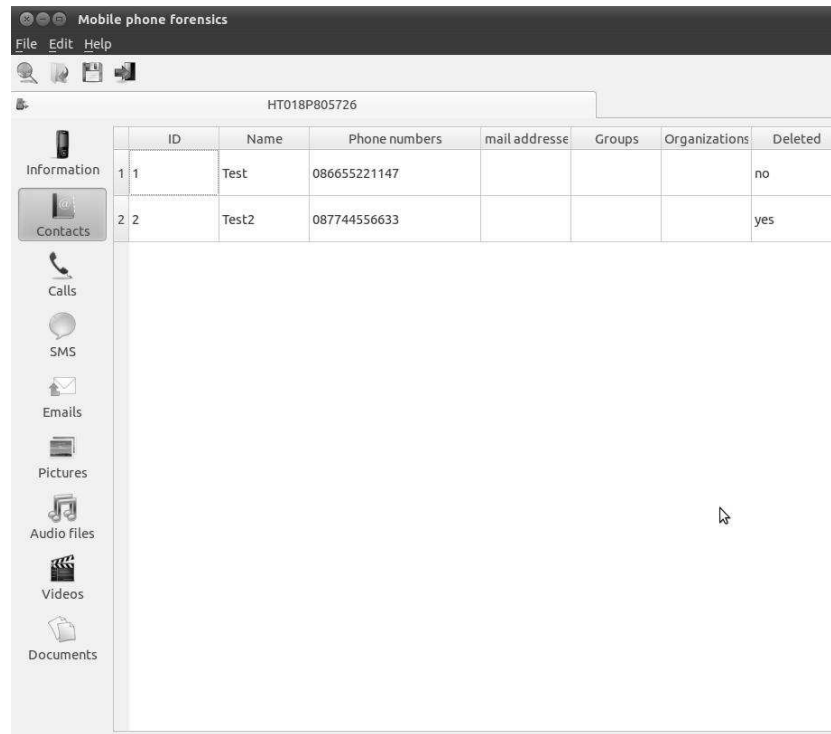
Mobile phone forensics
File Edit Help

HT018P805726

Information
Contacts
Calls
SMS
Emails
Pictures
Audio files
Videos
Documents

| | ID | Name | Phone numbers | mail addresse | Groups | Organizations | Deleted |
|---|---|---|---|---|---|---|---|
| 1 | 1 | Test | 086655221147 | | | | no |
| 2 | 2 | Test2 | 087744556633 | | | | yes |